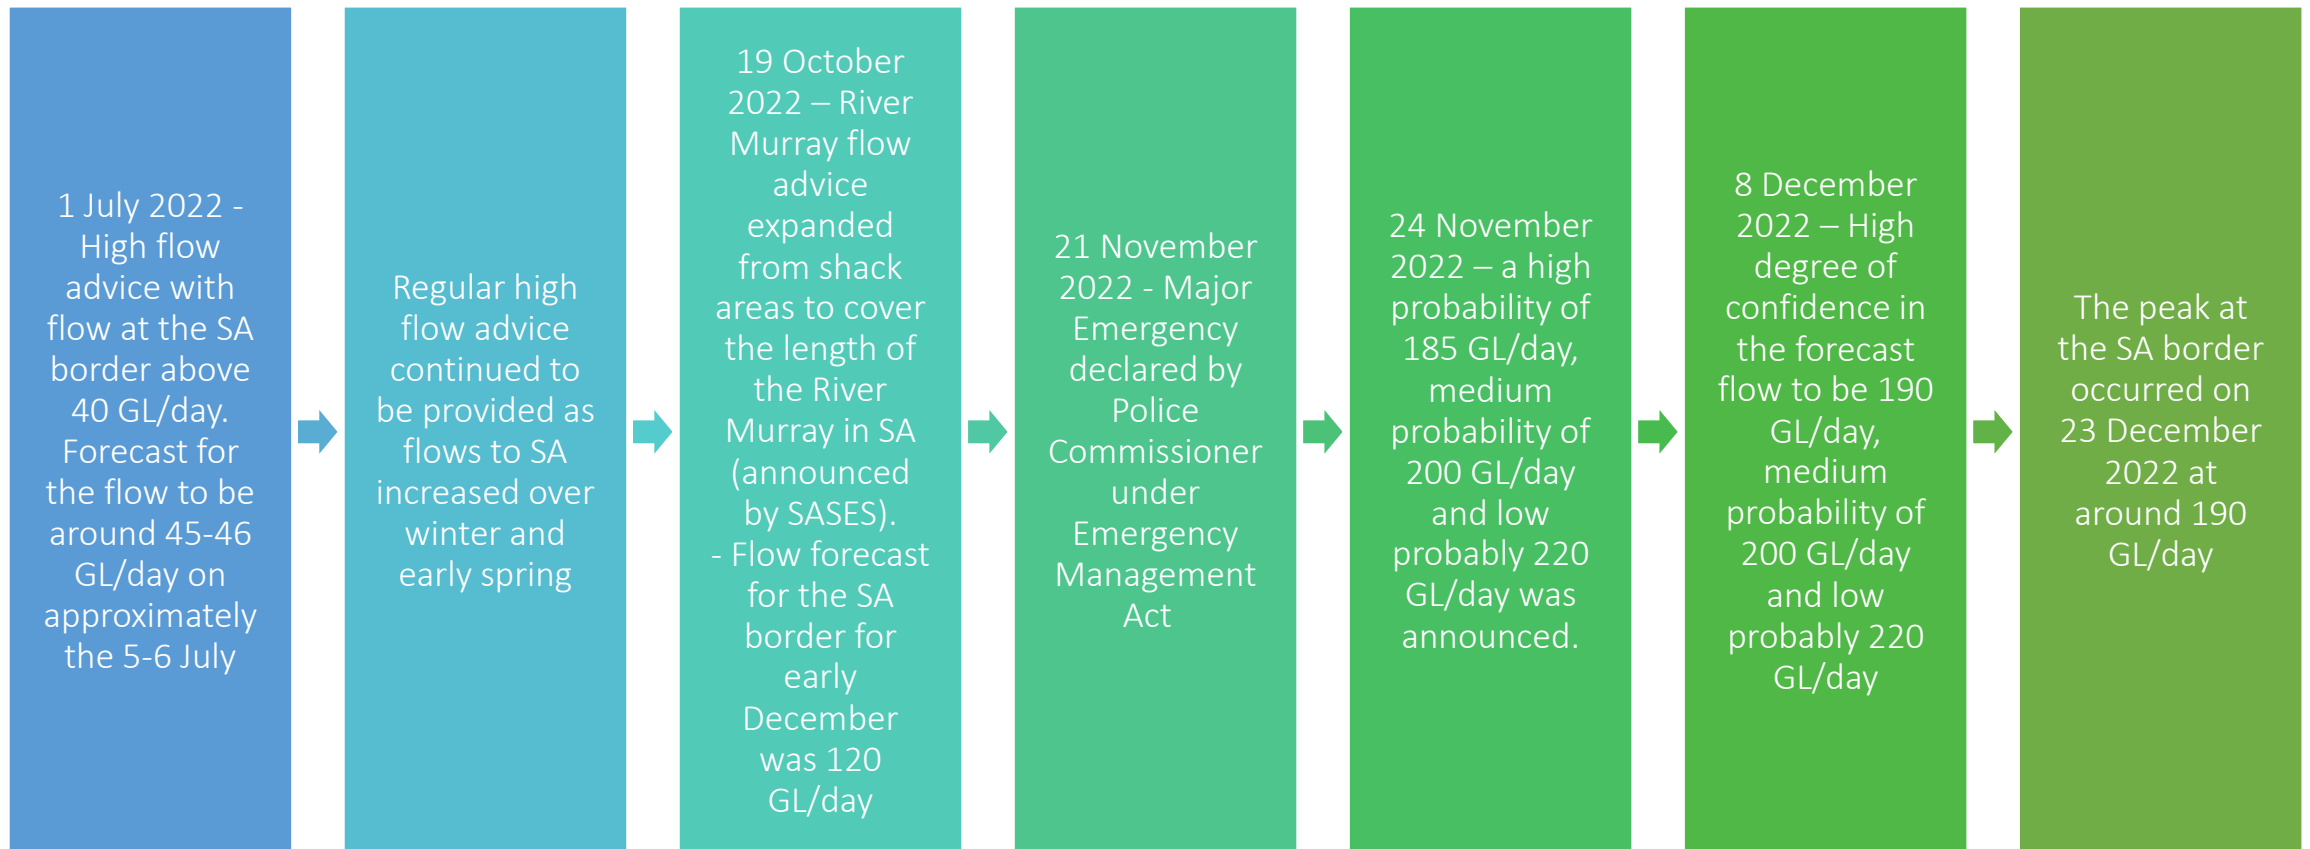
1 July 2022 - High flow advice with flow at the SA border above 40 GL/day. Forecast for the flow to be around 45-46 GL/day on approximately the 5-6 July

Regular high flow advice continued to be provided as flows to SA increased over winter and early spring

19 October 2022 – River Murray flow advice expanded from shack areas to cover the length of the River Murray in SA (announced by SASES).
- Flow forecast for the SA border for early December was 120 GL/day

21 November 2022 - Major Emergency declared by Police Commissioner under Emergency Management Act

24 November 2022 – a high probability of 185 GL/day, medium probability of 200 GL/day and low probably 220 GL/day was announced.

8 December 2022 – High degree of confidence in the forecast flow to be 190 GL/day, medium probability of 200 GL/day and low probably 220 GL/day

The peak at the SA border occurred on 23 December 2022 at around 190 GL/day